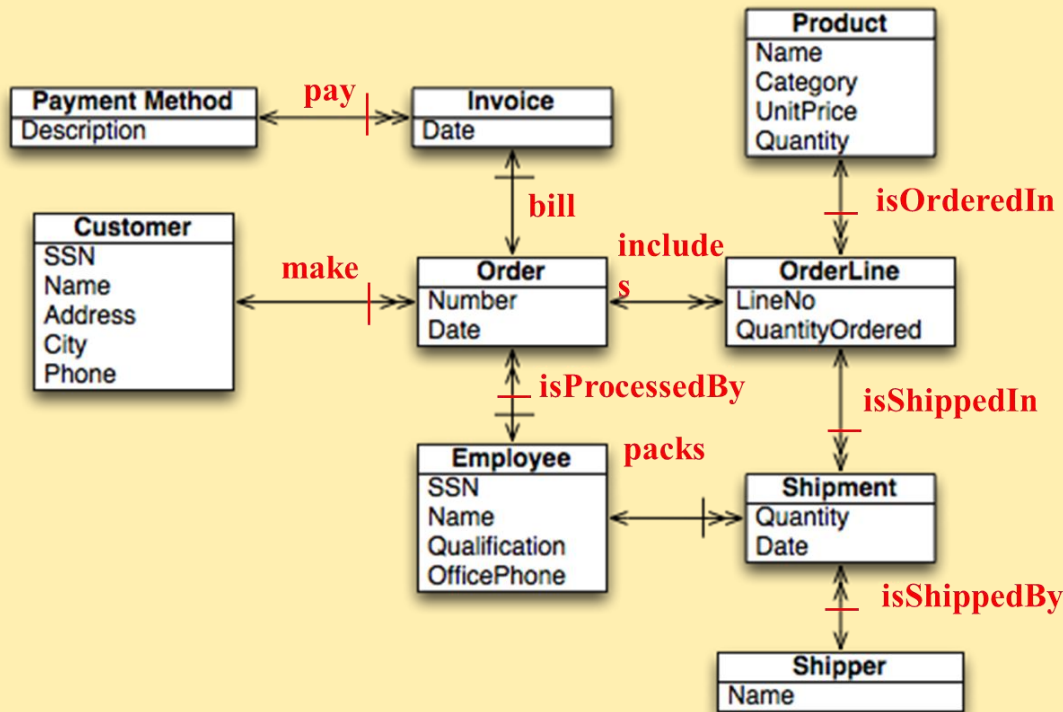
Product
Name
Category
UnitPrice
Quantity

Payment Method
Description

pay

Invoice
Date

bill

isOrderedIn

Customer
SSN
Name
Address
City
Phone

make

Order
Number
Date

include
s

OrderLine
LineNo
QuantityOrdered

isProcessedBy

isShippedIn

Employee
SSN
Name
Qualification
OfficePhone

packs

Shipment
Quantity
Date

isShippedBy

Shipper
Name